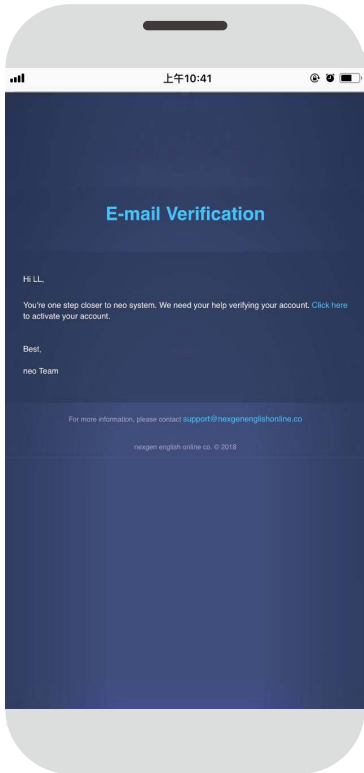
上午10:41

E-mail Verification

Hi LL,

You're one step closer to neo system. We need your help verifying your account. Click here to activate your account.

Best,

neo Team

For more information, please contact support@nexgenenglishonline.co

nexgen english online co. © 2018